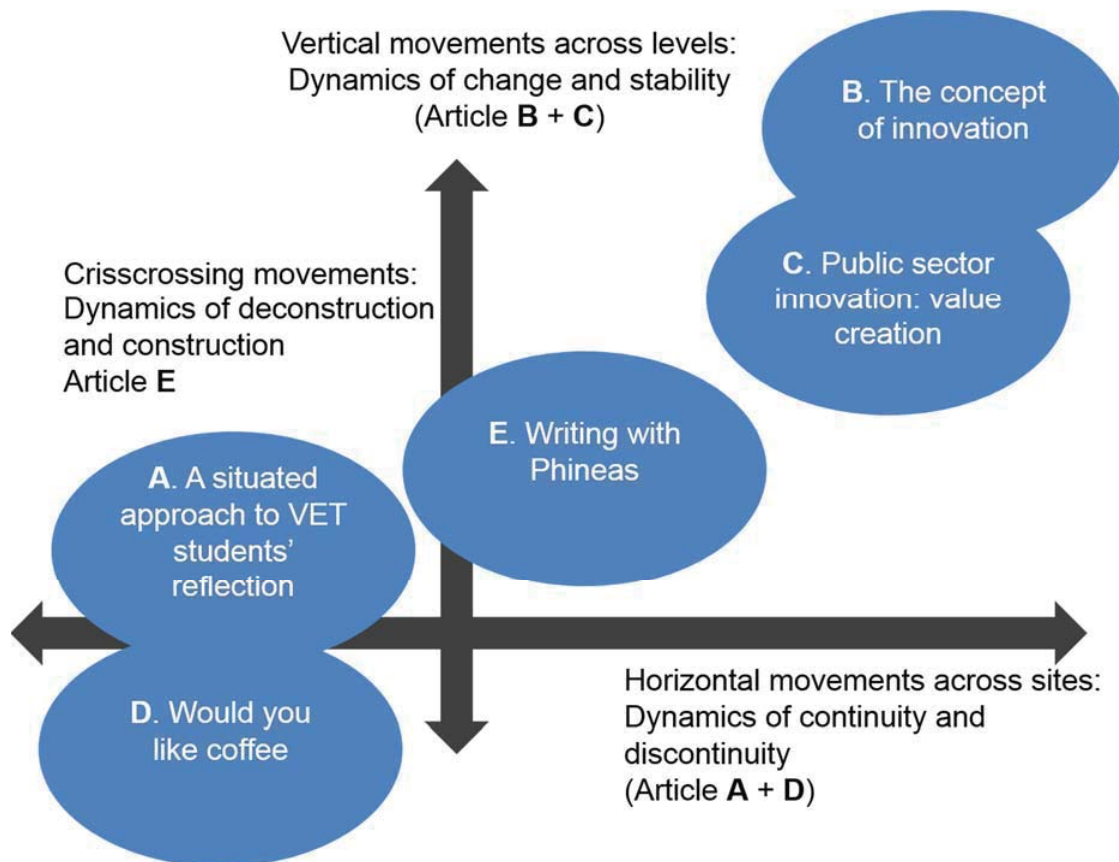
Vertical movements across levels: Dynamics of change and stability (Article **B** + **C**)

**B**. The concept of innovation

**C**. Public sector innovation: value creation

Crisscrossing movements: Dynamics of deconstruction and construction Article **E**

**E**. Writing with Phineas

**A**. A situated approach to VET students' reflection

**D**. Would you like coffee

Horizontal movements across sites: Dynamics of continuity and discontinuity (Article **A** + **D**)